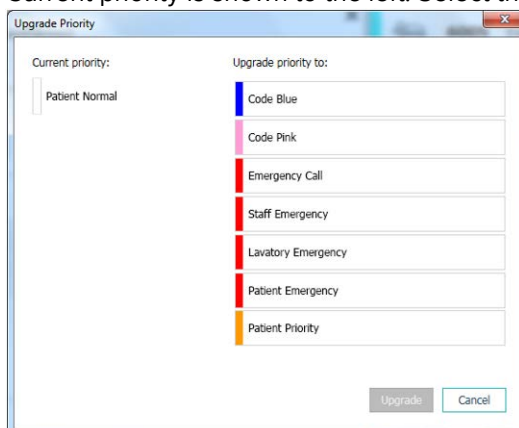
Current priority is shown to the left. Select th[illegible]

Upgrade Priority

Current priority:

Patient Normal

Upgrade priority to:

Code Blue

Code Pink

Emergency Call

Staff Emergency

Lavatory Emergency

Patient Emergency

Patient Priority

Upgrade

Cancel